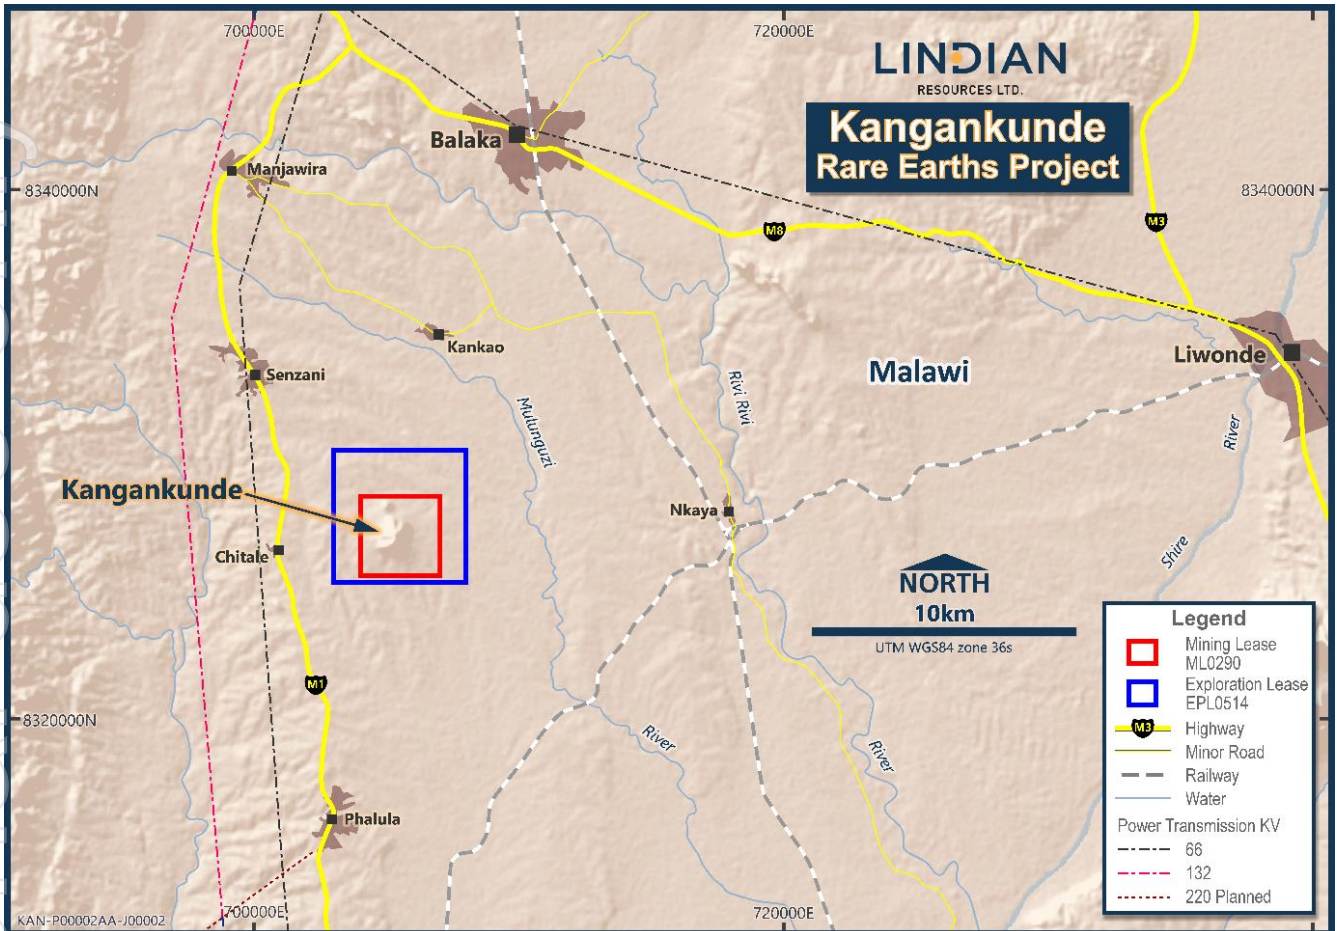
700000E
720000E
LINDIAN
RESOURCES LTD.
Kangankunde
Rare Earths Project
Balaka
Manjawira
8340000N
8340000N
M8
M3
Kankao
Senzani
Liwonde
Malawi
Mulunguzi
Rivi Rivi
River
Kangankunde
Nkaya
Shire
Chitale
NORTH
10km
UTM WGS84 zone 36s
Legend
Mining Lease ML0290
Exploration Lease EPL0514
M3 Highway
Minor Road
Railway
Water
Power Transmission KV
66
132
220 Planned
M1
8320000N
River
River
Phalula
KAN-P00002AA-J00002
700000E
720000E